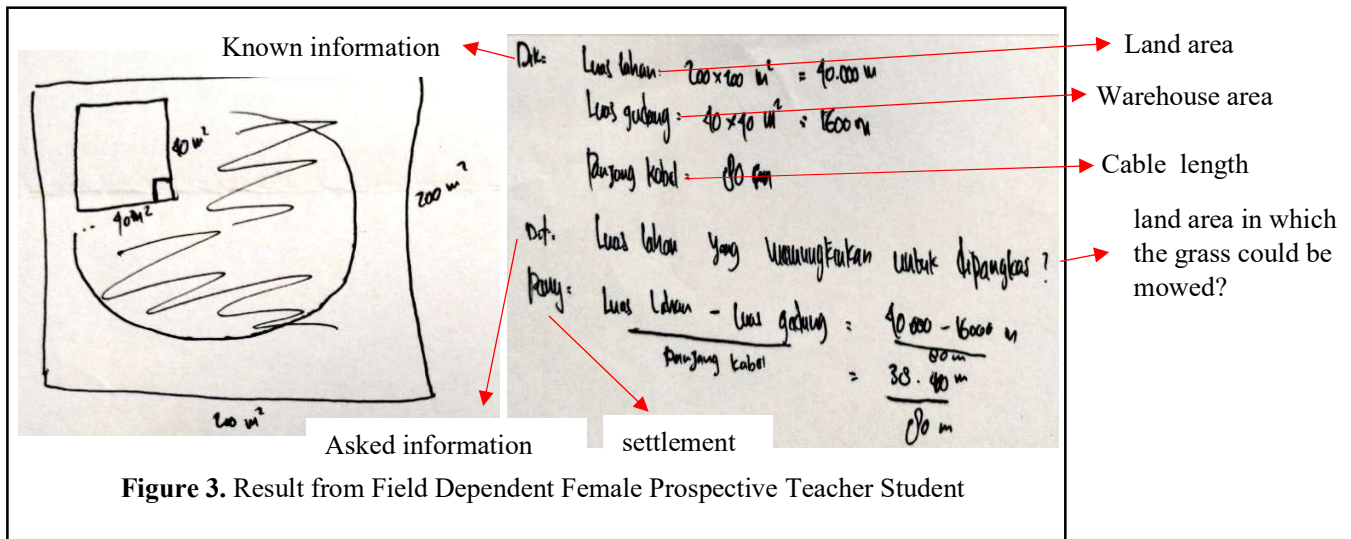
Known information

Land area

Warehouse area

Cable length

land area in which the grass could be mowed?

$40 m^2$

$200 m^2$

$40 m^2$

$200 m^2$

Dik: Luas lahan: $200 \times 200 m^2 = 40.000 m$

Luas gudang: $40 \times 40 m^2 = 1600 m$

Panjang kabel: 80 m

Dit: Luas lahan yang memungkinkan untuk dipangkas?

Peny: $\frac{\text{Luas lahan} - \text{Luas gudang}}{\text{Panjang kabel}} = \frac{40.000 - 1600 m}{80 m}$

$= \frac{38.400 m}{80 m}$

Asked information

settlement

**Figure 3.** Result from Field Dependent Female Prospective Teacher Student